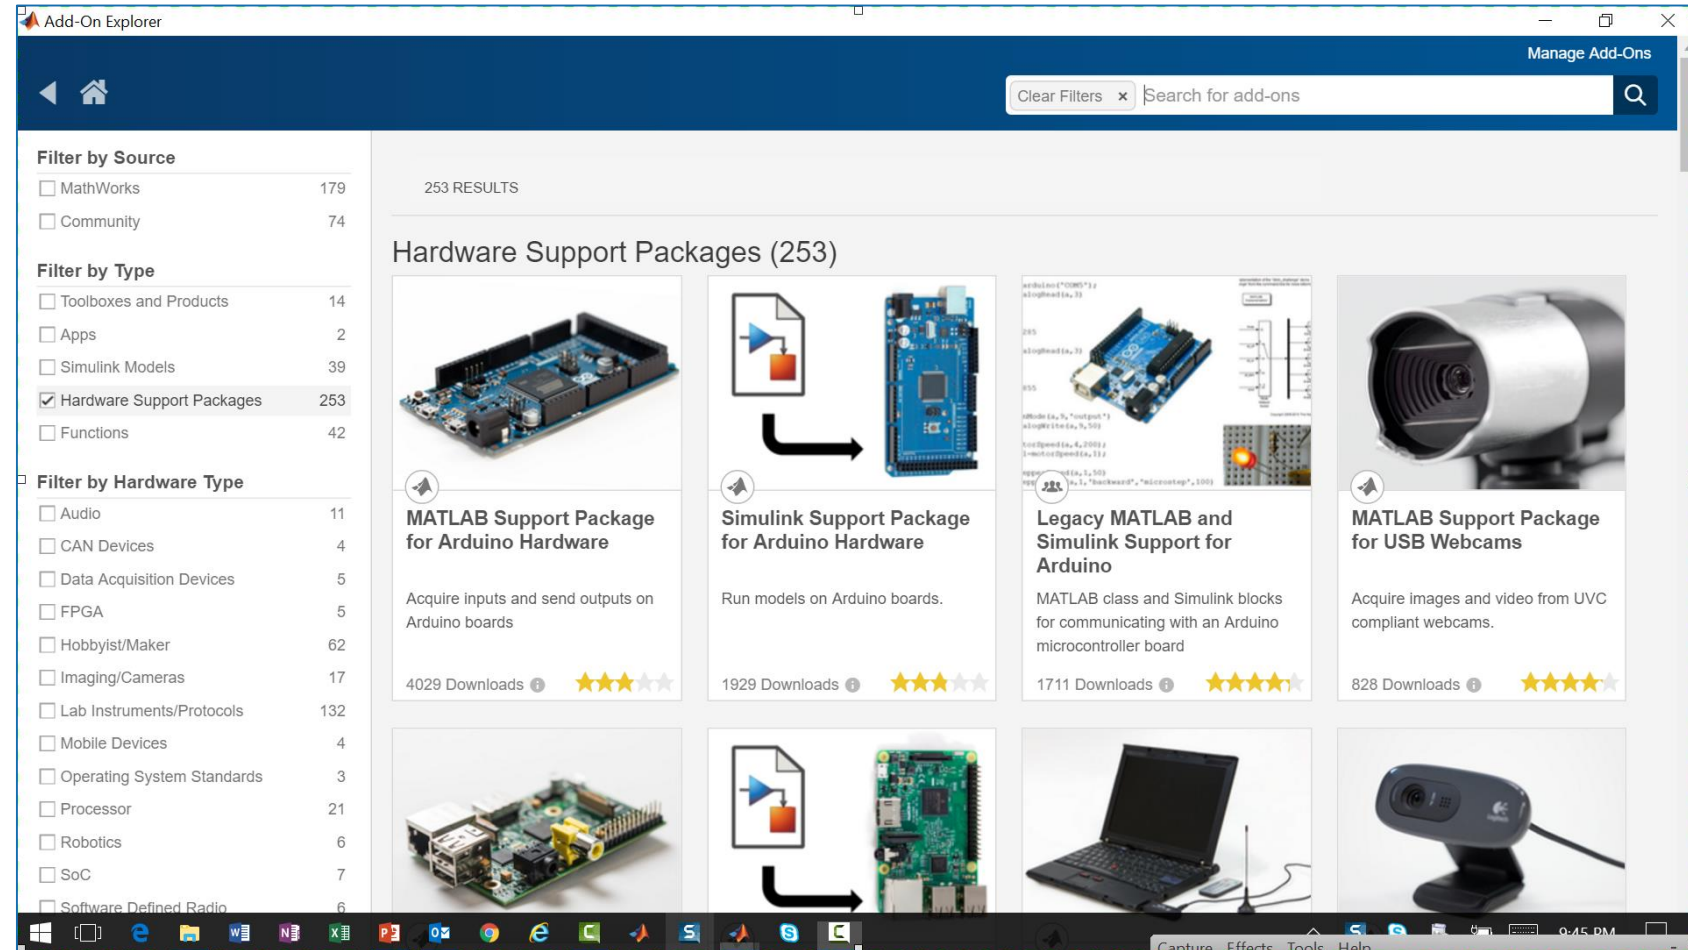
Add-On Explorer

Manage Add-Ons

Clear Filters ×

Search for add-ons

Filter by Source

MathWorks 179

Community 74

Filter by Type

Toolboxes and Products 14

Apps 2

Simulink Models 39

Hardware Support Packages 253

Functions 42

Filter by Hardware Type

Audio 11

CAN Devices 4

Data Acquisition Devices 5

FPGA 5

Hobbyist/Maker 62

Imaging/Cameras 17

Lab Instruments/Protocols 132

Mobile Devices 4

Operating System Standards 3

Processor 21

Robotics 6

SoC 7

Software Defined Radio 6

253 RESULTS

Hardware Support Packages (253)

MATLAB Support Package for Arduino Hardware

Acquire inputs and send outputs on Arduino boards

4029 Downloads

Simulink Support Package for Arduino Hardware

Run models on Arduino boards.

1929 Downloads

Legacy MATLAB and Simulink Support for Arduino

MATLAB class and Simulink blocks for communicating with an Arduino microcontroller board

1711 Downloads

MATLAB Support Package for USB Webcams

Acquire images and video from UVC compliant webcams.

828 Downloads

Capture Effects Tools Help

9:45 PM